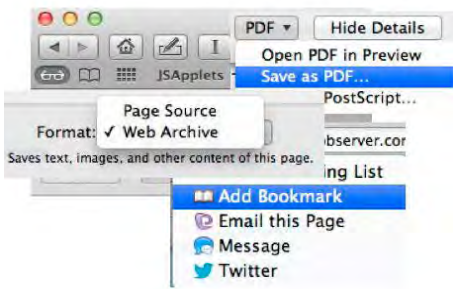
PDF ▾
Hide Details
I
JSApplets
Open PDF in Preview
Save as PDF...
PostScript...
Page Source
Format: ✓ Web Archive
Saves text, images, and other content of this page.
bserver.cor
ing List
Add Bookmark
Email this Page
Message
Twitter